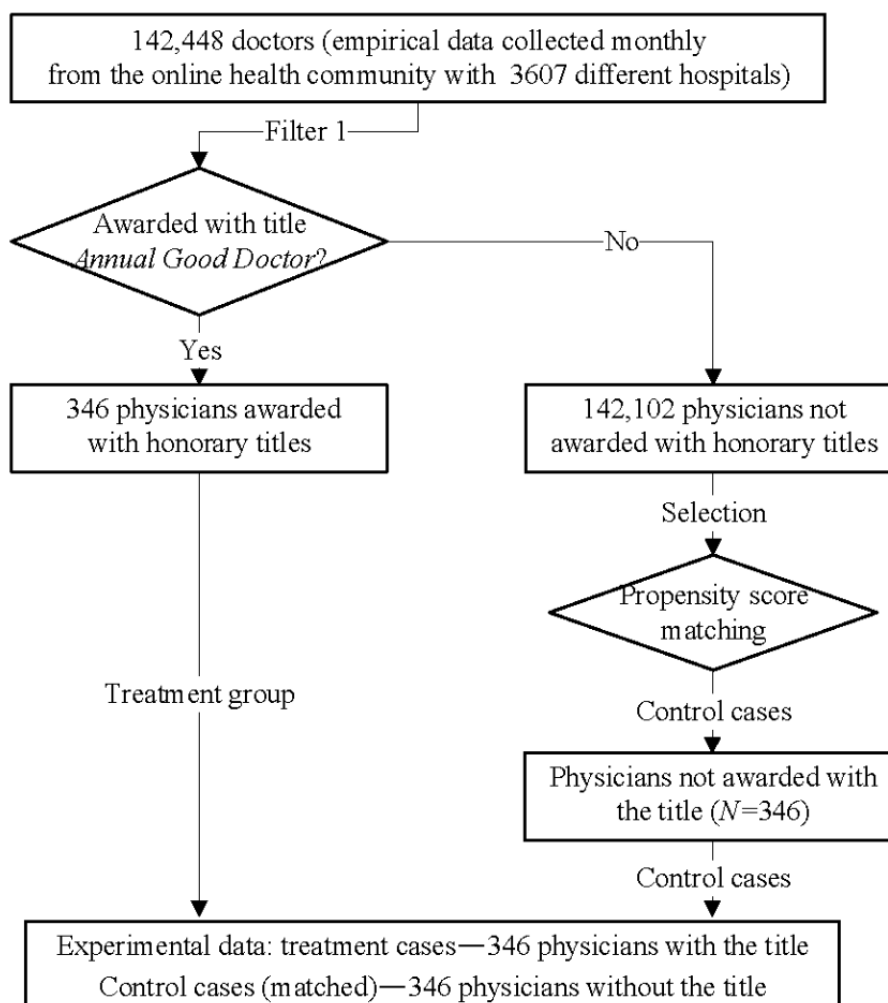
142,448 doctors (empirical data collected monthly from the online health community with 3607 different hospitals)

Filter 1

Awarded with title *Annual Good Doctor*?

No

Yes

346 physicians awarded with honorary titles

142,102 physicians not awarded with honorary titles

Selection

Propensity score matching

Treatment group

Control cases

Physicians not awarded with the title ($N$=346)

Control cases

Experimental data: treatment cases—346 physicians with the title
Control cases (matched)—346 physicians without the title